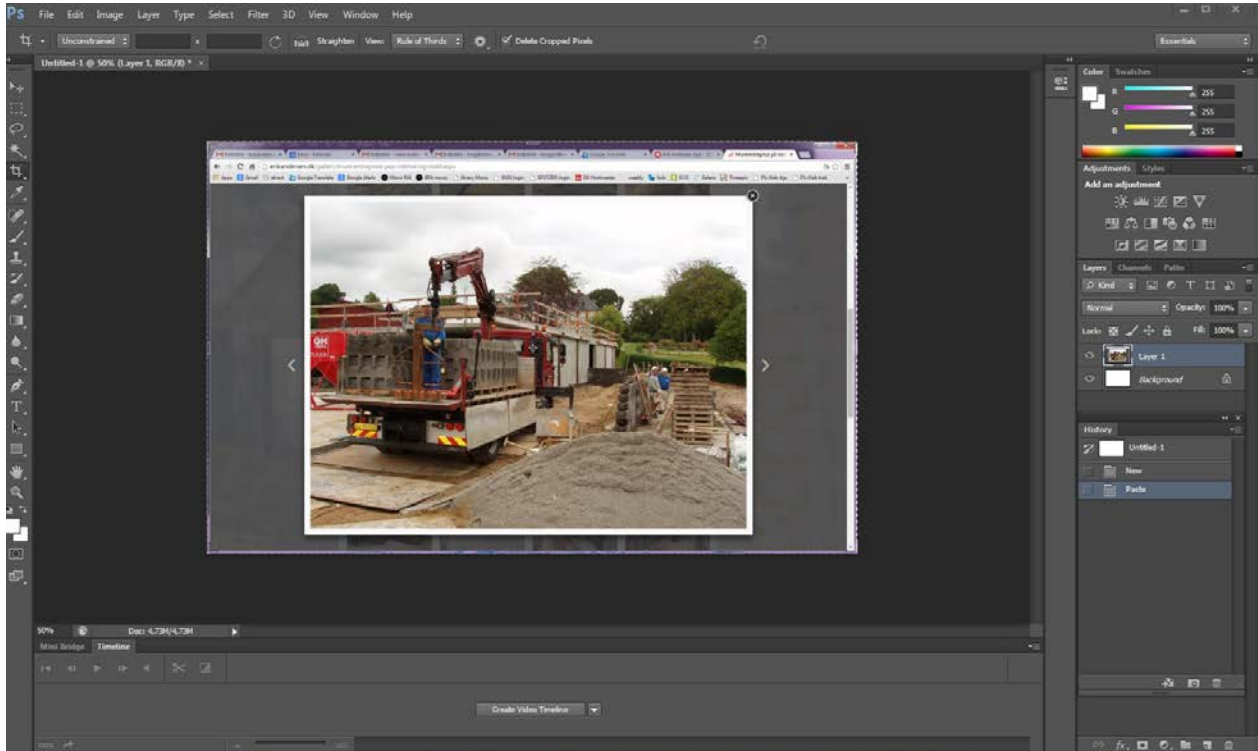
Ps File Edit Image Layer Type Select Filter 3D View Window Help

Unconstrained Straighten View: Rule of Thirds Delete Cropped Pixels

Essentials

Untitled-1 @ 50% (Layer 1, RGB/8) * ×

Color Swatches

R 255
G 255
B 255

Adjustments Styles
Add an adjustment

Layers Channels Paths
Kind
Normal Opacity: 100%
Lock: Fill: 100%
Layer 1
Background

History
Untitled-1
New
Paste

50% Doc: 4,73M/4,73M

Mini Bridge Timeline

Create Video Timeline